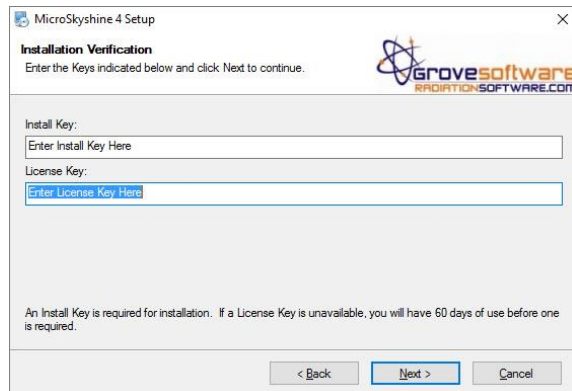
MicroSkyshine 4 Setup

×

Installation Verification

Enter the Keys indicated below and click Next to continue.

Grovesoftware
RADIATIONSOFTWARE.COM

Install Key:

Enter Install Key Here

License Key:

Enter License Key Here

An Install Key is required for installation. If a License Key is unavailable, you will have 60 days of use before one is required.

< Back

Next >

Cancel